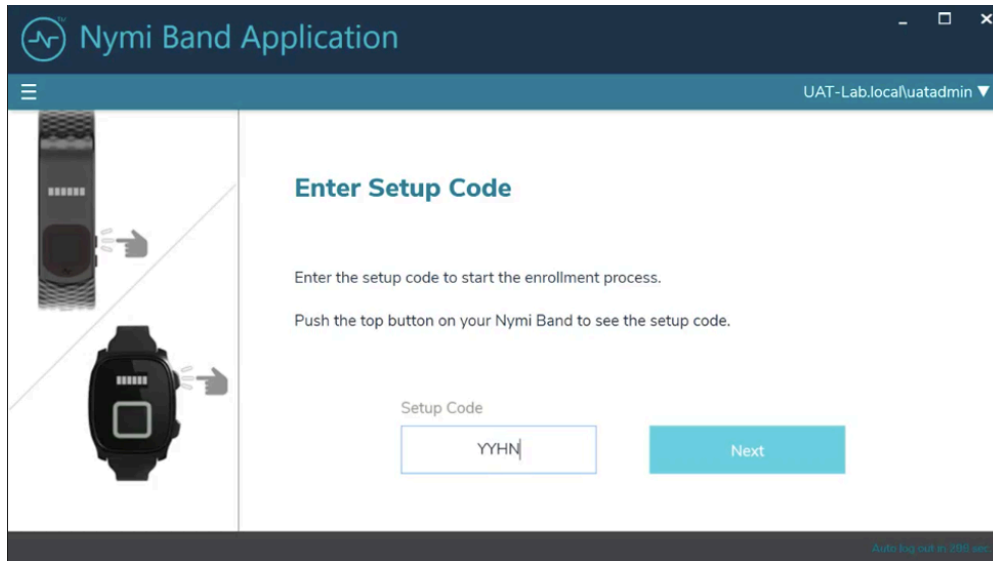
Nymi Band Application

UAT-Lab.local\uatadmin ▼

Enter Setup Code

Enter the setup code to start the enrollment process.

Push the top button on your Nymi Band to see the setup code.

Setup Code

YYHN

Next

Auto log out in 288 sec